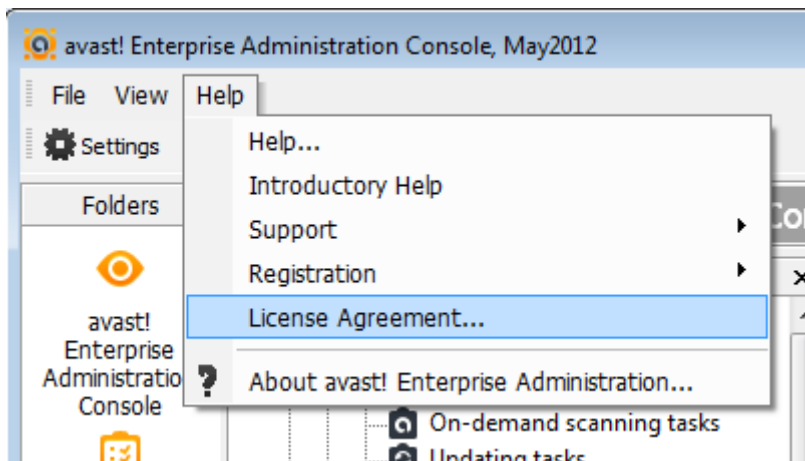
avast! Enterprise Administration Console, May2012

File View Help

Settings

Help...
Introductory Help
Support
Registration
License Agreement...
About avast! Enterprise Administration...

Folders

avast! Enterprise Administratio Console

Co

On-demand scanning tasks
Updating tasks